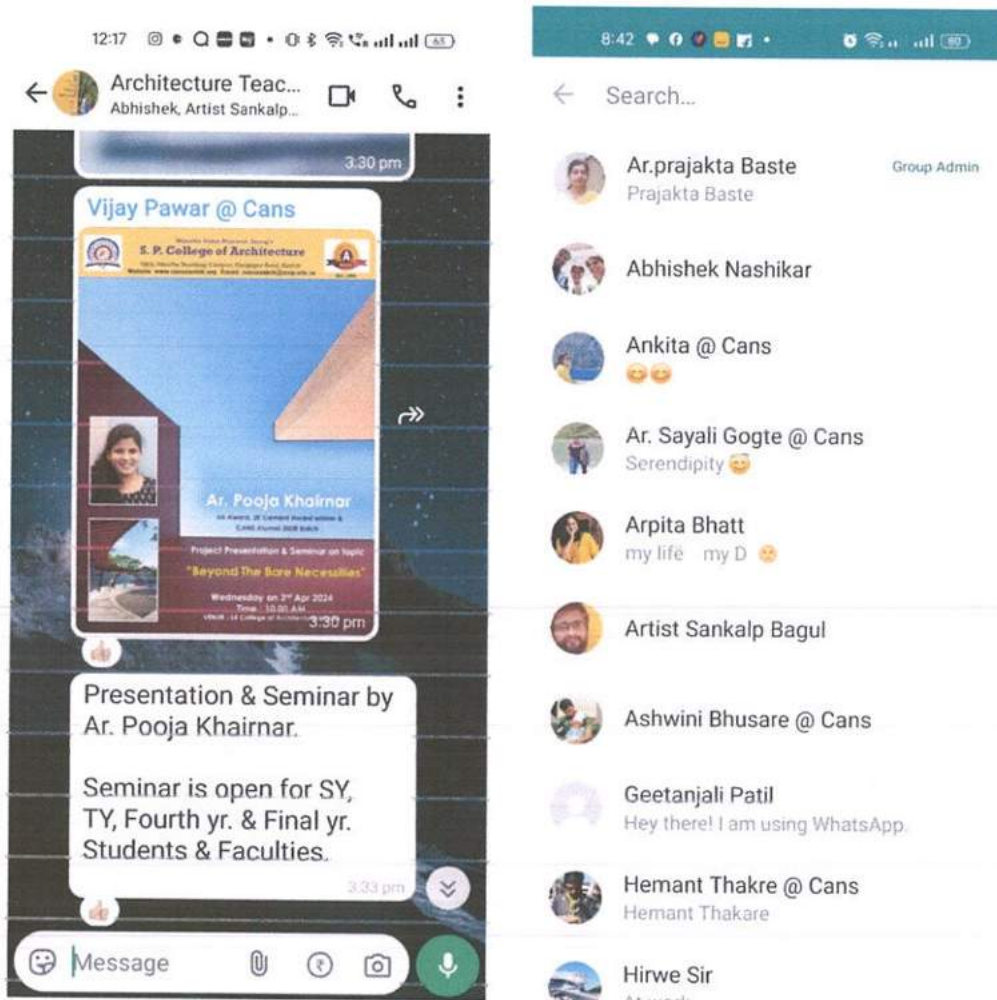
12:17

Architecture Teac...
Abhishek, Artist Sankalp...

3:30 pm

Vijay Pawar @ Cans

S. P. College of Architecture

Ar. Pooja Khairnar

Project Presentation & Seminar on topic

"Beyond The Bare Necessities"

Wednesday on 3rd Apr 2024
Time : 10.00 AM

3:30 pm

Presentation & Seminar by Ar. Pooja Khairnar.

Seminar is open for SY, TY, Fourth yr. & Final yr. Students & Faculties.

3:33 pm

Message

8:42

Search...

Ar.prajakta Baste
Prajakta Baste
Group Admin

Abhishek Nashikar

Ankita @ Cans

Ar. Sayali Gogte @ Cans
Serendipity

Arpita Bhatt
my life my D

Artist Sankalp Bagul

Ashwini Bhusare @ Cans

Geetanjali Patil
Hey there! I am using WhatsApp.

Hemant Thakre @ Cans
Hemant Thakare

Hirwe Sir
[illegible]